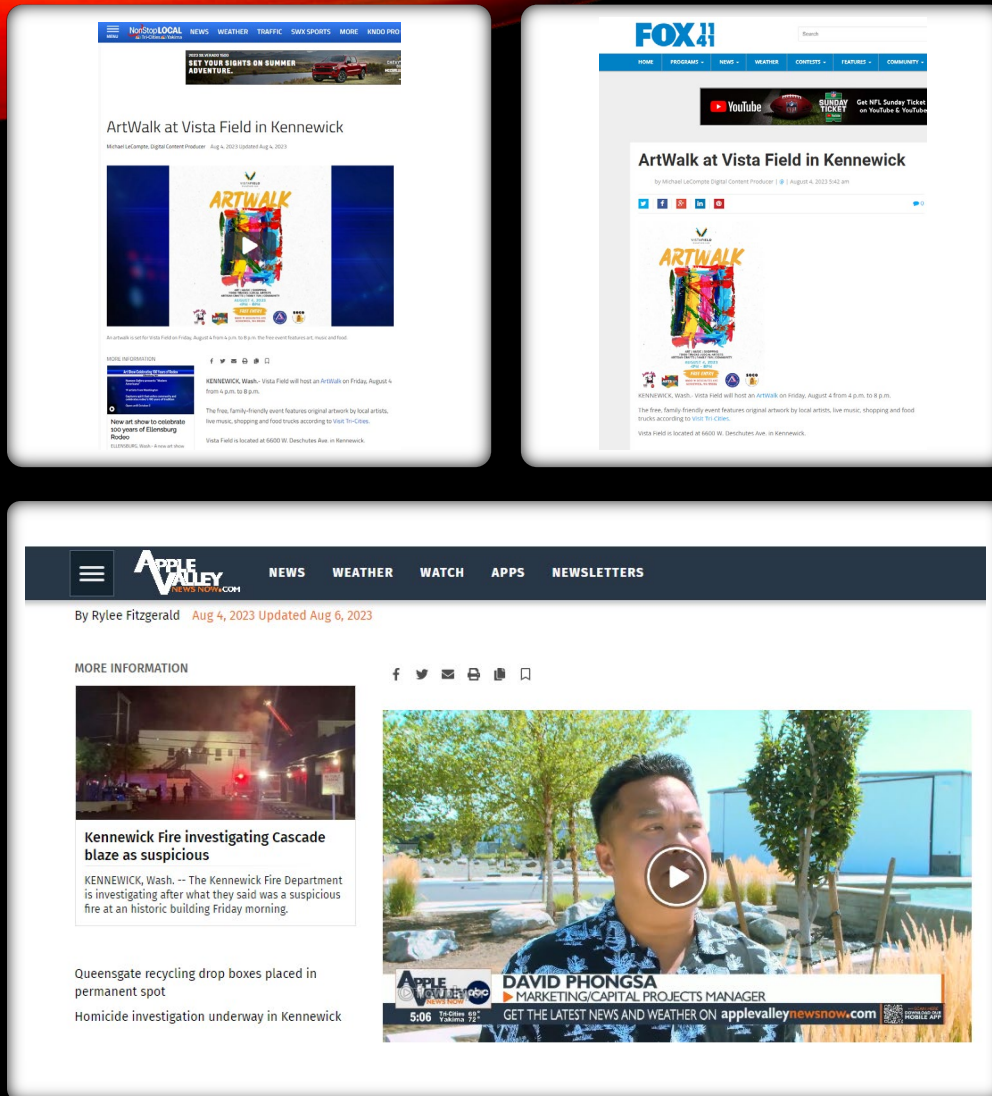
MENU NonStopLOCAL Tri-Cities | Yakima NEWS WEATHER TRAFFIC SWX SPORTS MORE KNDO PRO

SET YOUR SIGHTS ON SUMMER ADVENTURE.

ArtWalk at Vista Field in Kennewick

Michael LeCompte, Digital Content Producer Aug 4, 2023 Updated Aug 4, 2023

ARTWALK

FREE ENTRY

An artwalk is set for Vista Field on Friday, August 4 from 4 p.m. to 8 p.m. The free event features art, music and food.

MORE INFORMATION

New art show to celebrate 100 years of Ellensburg Rodeo

ELLENSBURG, Wash. - A new art show

KENNEWICK, Wash.- Vista Field will host an ArtWalk on Friday, August 4 from 4 p.m. to 8 p.m.

The free, family-friendly event features original artwork by local artists, live music, shopping and food trucks according to Visit Tri-Cities.

Vista Field is located at 6600 W. Deschutes Ave. in Kennewick.

FOX 11 41

Search

HOME PROGRAMS NEWS WEATHER CONTESTS FEATURES COMMUNITY

YouTube SUNDAY TICKET Get NFL Sunday Ticket on YouTube & YouTube

ArtWalk at Vista Field in Kennewick

by Michael LeCompte Digital Content Producer | August 4, 2023 5:42 am

0

ARTWALK

FREE ENTRY

KENNEWICK, Wash.- Vista Field will host an ArtWalk on Friday, August 4 from 4 p.m. to 8 p.m.

The free, family-friendly event features original artwork by local artists, live music, shopping and food trucks according to Visit Tri Cities.

Vista Field is located at 6600 W. Deschutes Ave. in Kennewick.

APPLE VALLEY NEWS NOW.COM NEWS WEATHER WATCH APPS NEWSLETTERS

By Rylee Fitzgerald Aug 4, 2023 Updated Aug 6, 2023

MORE INFORMATION

Kennewick Fire investigating Cascade blaze as suspicious

KENNEWICK, Wash. -- The Kennewick Fire Department is investigating after what they said was a suspicious fire at an historic building Friday morning.

Queensgate recycling drop boxes placed in permanent spot

Homicide investigation underway in Kennewick

APPLE VALLEY NEWS NOW abc

DAVID PHONGSA

MARKETING/CAPITAL PROJECTS MANAGER

5:06 Tri-Cities 69° Yakima 72°

GET THE LATEST NEWS AND WEATHER ON applevalleynewsnow.com

DOWNLOAD OUR MOBILE APP